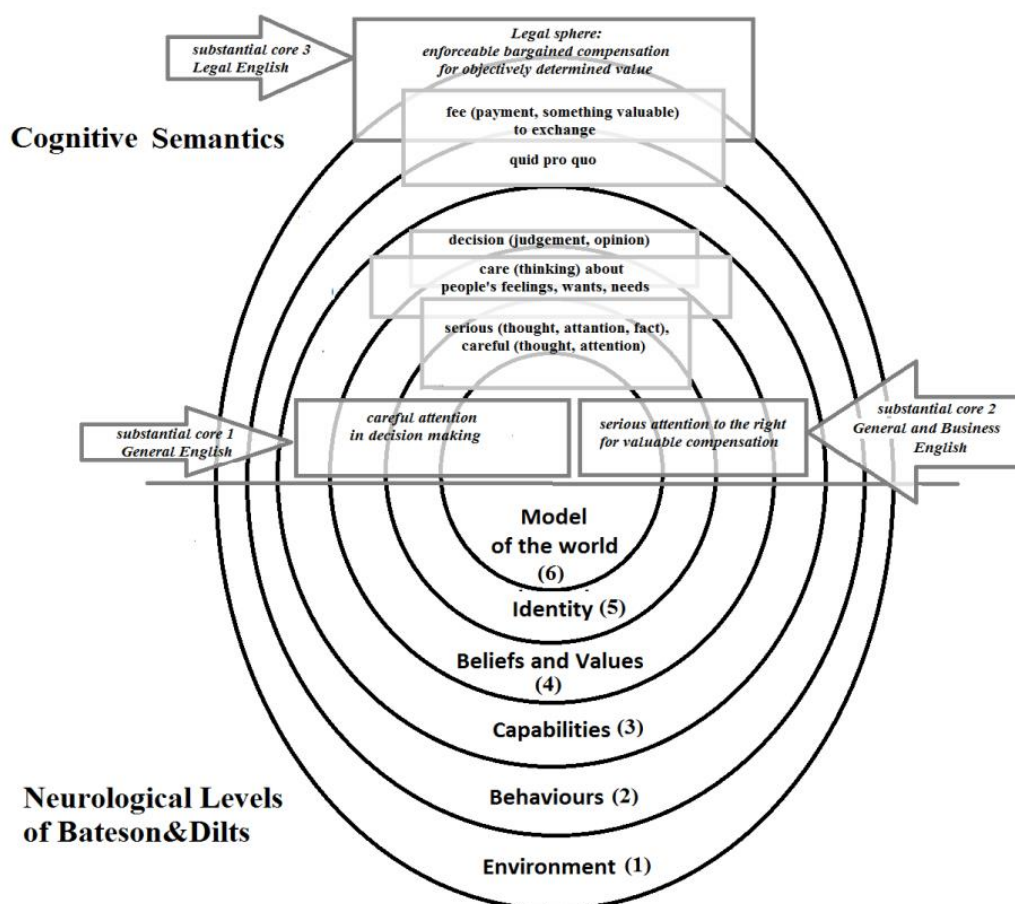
substantial core 3
Legal English

Legal sphere:
enforceable bargained compensation
for objectively determined value

Cognitive Semantics

fee (payment, something valuable)
to exchange

quid pro quo

decision (judgement, opinion)

care (thinking) about
people's feelings, wants, needs

serious (thought, attantion, fact),
careful (thought, attention)

substantial core 1
General English

careful attention
in decision making

serious attention to the right
for valuable compensation

substantial core 2
General and Business
English

Model
of the world
(6)

Identity (5)

Beliefs and Values
(4)

Capabilities (3)

Behaviours (2)

Environment (1)

Neurological Levels
of Bateson&Dilts